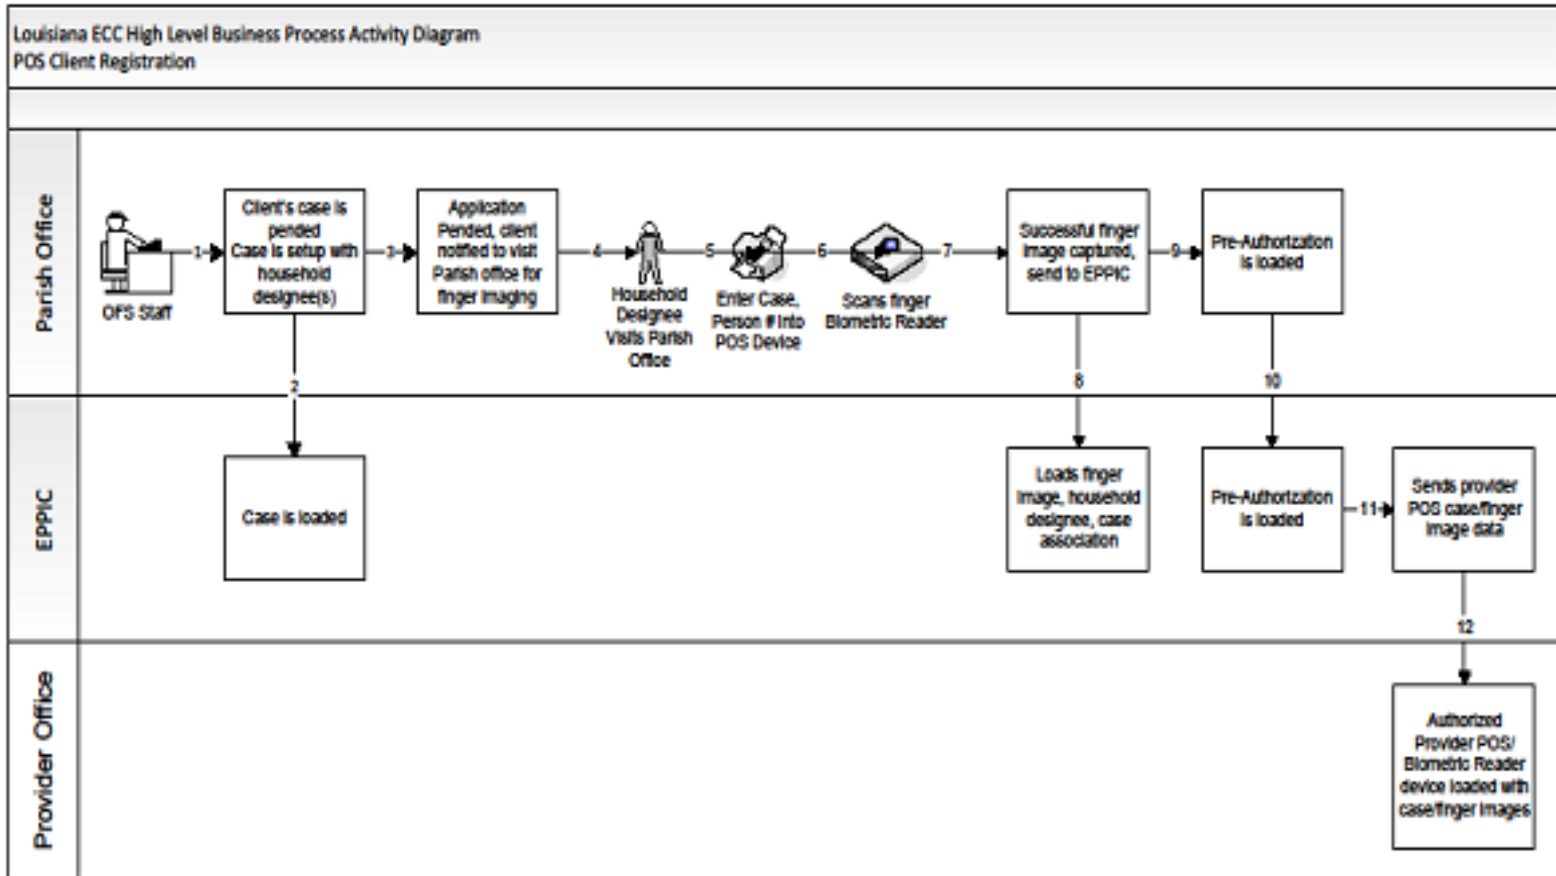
Louisiana ECC High Level Business Process Activity Diagram
POS Client Registration

Parish Office

OFS Staff

1

Client's case is pended
Case is setup with household designee(s)

3

Application Pended, client notified to visit Parish office for finger imaging

4

Household Designee Visits Parish Office

5

Enter Case, Person # into POS Device

6

Scans finger Biometric Reader

7

Successful finger image captured, send to EPPIC

9

Pre-Authorization is loaded

2

8

10

EPPIC

Case is loaded

Loads finger image, household designee, case association

Pre-Authorization is loaded

11

Sends provider POS case/finger image data

12

Provider Office

Authorized Provider POS/ Biometric Reader device loaded with case/finger images